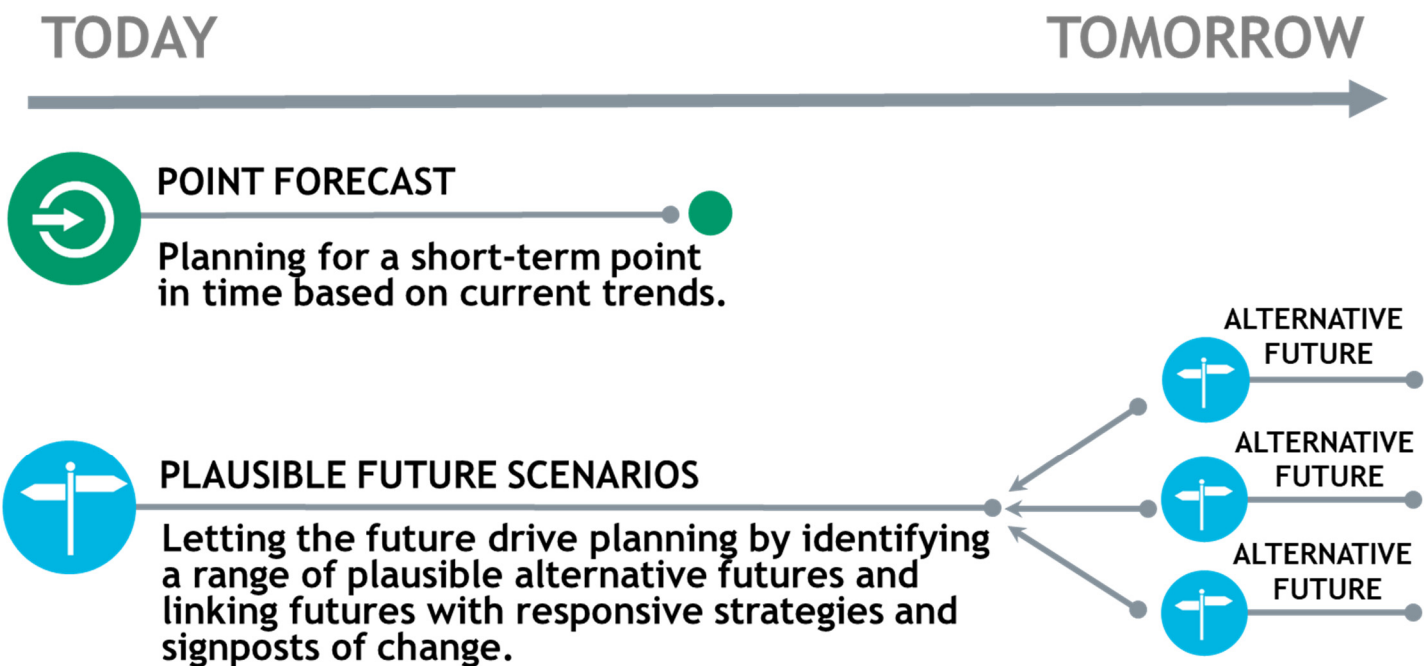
TODAY

TOMORROW

POINT FORECAST

Planning for a short-term point in time based on current trends.

ALTERNATIVE FUTURE

ALTERNATIVE FUTURE

ALTERNATIVE FUTURE

PLAUSIBLE FUTURE SCENARIOS

Letting the future drive planning by identifying a range of plausible alternative futures and linking futures with responsive strategies and signposts of change.